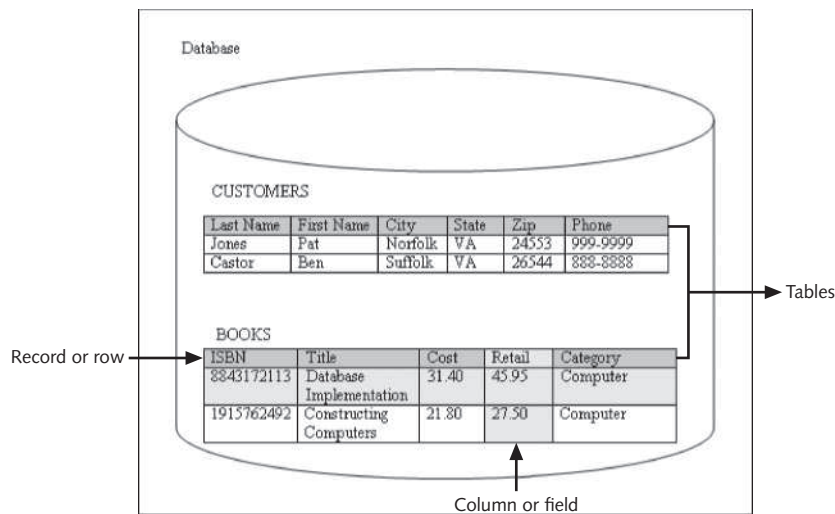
Database

CUSTOMERS

| Last Name | First Name | City | State | Zip | Phone |
|---|---|---|---|---|---|
| Jones | Pat | Norfolk | VA | 24553 | 999-9999 |
| Castor | Ben | Suffolk | VA | 26544 | 888-8888 |

Tables

BOOKS

Record or row

| ISBN | Title | Cost | Retail | Category |
|---|---|---|---|---|
| 8843172113 | Database Implementation | 31.40 | 45.95 | Computer |
| 1915762492 | Constructing Computers | 21.80 | 27.50 | Computer |

Column or field